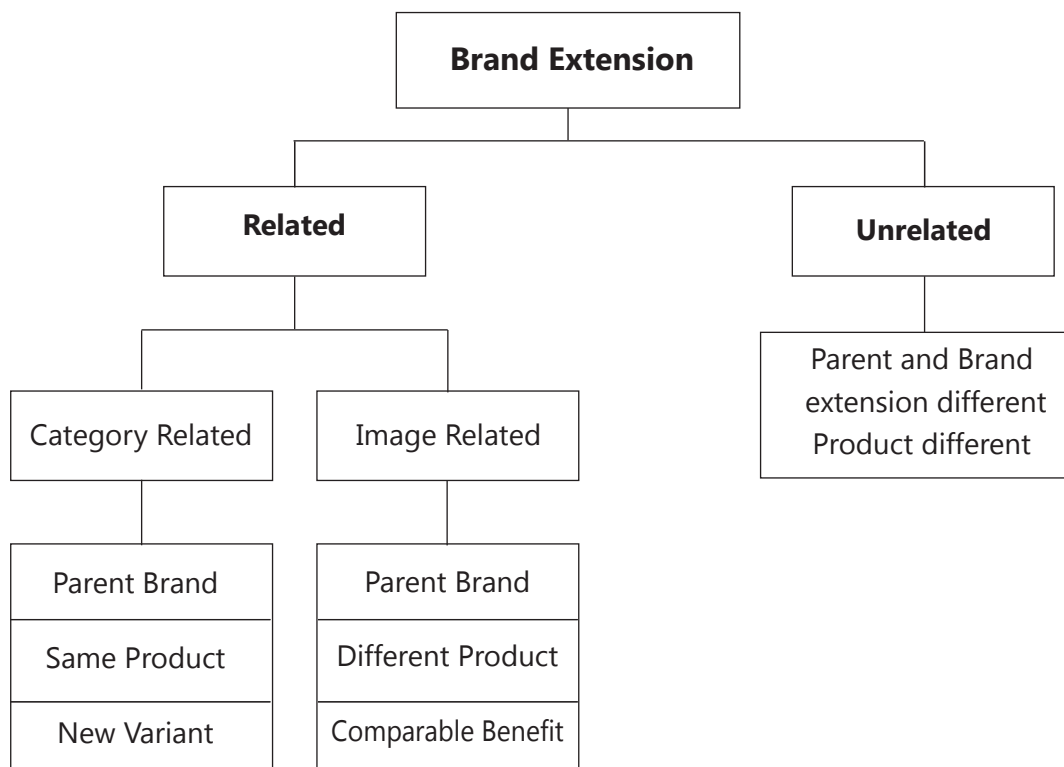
Brand Extension

Related

Unrelated

Category Related

Image Related

Parent and Brand extension different Product different

Parent Brand

Same Product

New Variant

Parent Brand

Different Product

Comparable Benefit